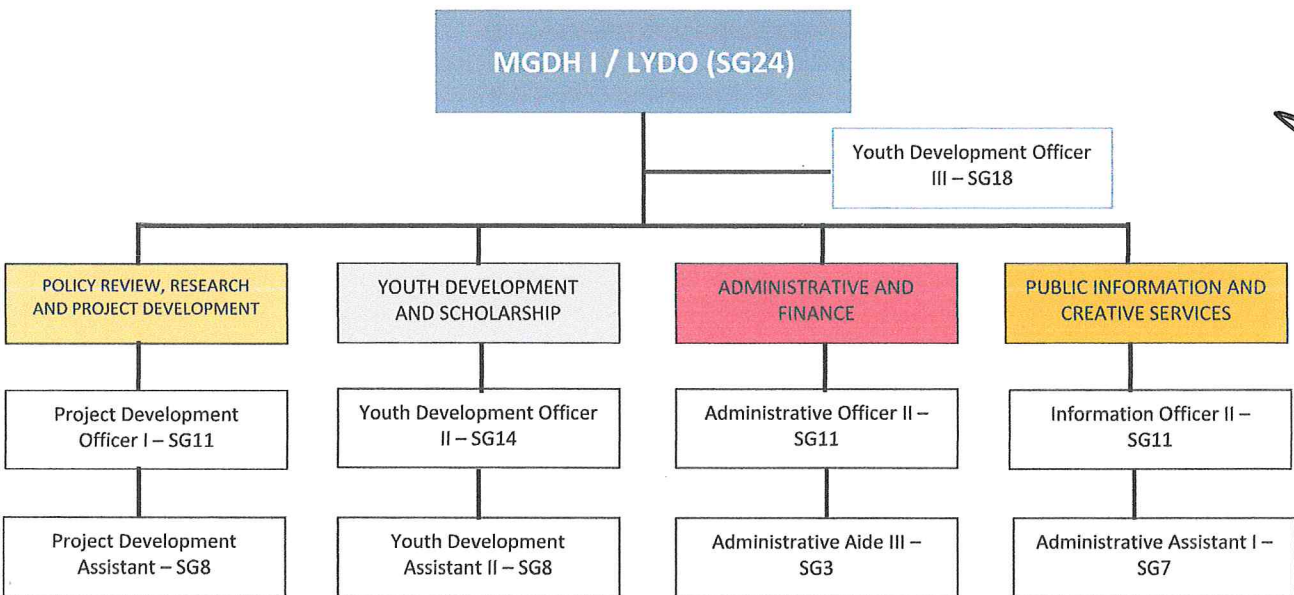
MGDH I / LYDO (SG24)

Youth Development Officer III – SG18

POLICY REVIEW, RESEARCH AND PROJECT DEVELOPMENT

YOUTH DEVELOPMENT AND SCHOLARSHIP

ADMINISTRATIVE AND FINANCE

PUBLIC INFORMATION AND CREATIVE SERVICES

Project Development Officer I – SG11

Youth Development Officer II – SG14

Administrative Officer II – SG11

Information Officer II – SG11

Project Development Assistant – SG8

Youth Development Assistant II – SG8

Administrative Aide III – SG3

Administrative Assistant I – SG7